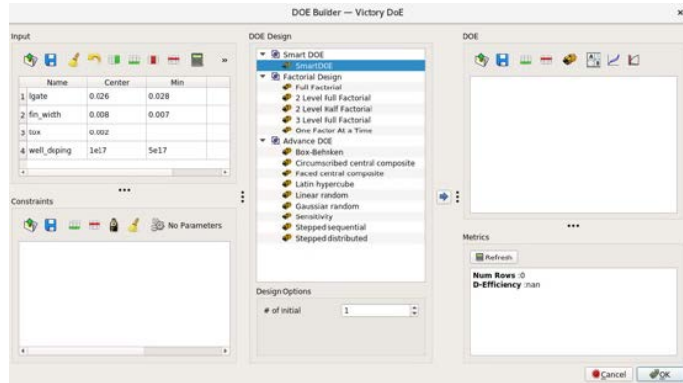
DOE Builder — Victory DoE

Input

| | Name | Center | Min |
|---|---|---|---|
| 1 | lgate | 0.026 | 0.028 |
| 2 | fin_width | 0.008 | 0.007 |
| 3 | tox | 0.002 | |
| 4 | well_doping | 1e17 | 5e17 |

Constraints

No Parameters

DOE Design

Smart DOE
SmartDOE
Factorial Design
Full Factorial
2 Level Full Factorial
2 Level Half Factorial
3 Level Full Factorial
One Factor At a Time
Advance DOE
Box-Behnken
Circumscribed central composite
Faced central composite
Latin hypercube
Linear random
Gaussian random
Sensitivity
Stepped sequential
Stepped distributed

Design Options

# of initial 1

DOE

Metrics

Refresh

Num Rows :0
D-Efficiency :nan

Cancel OK